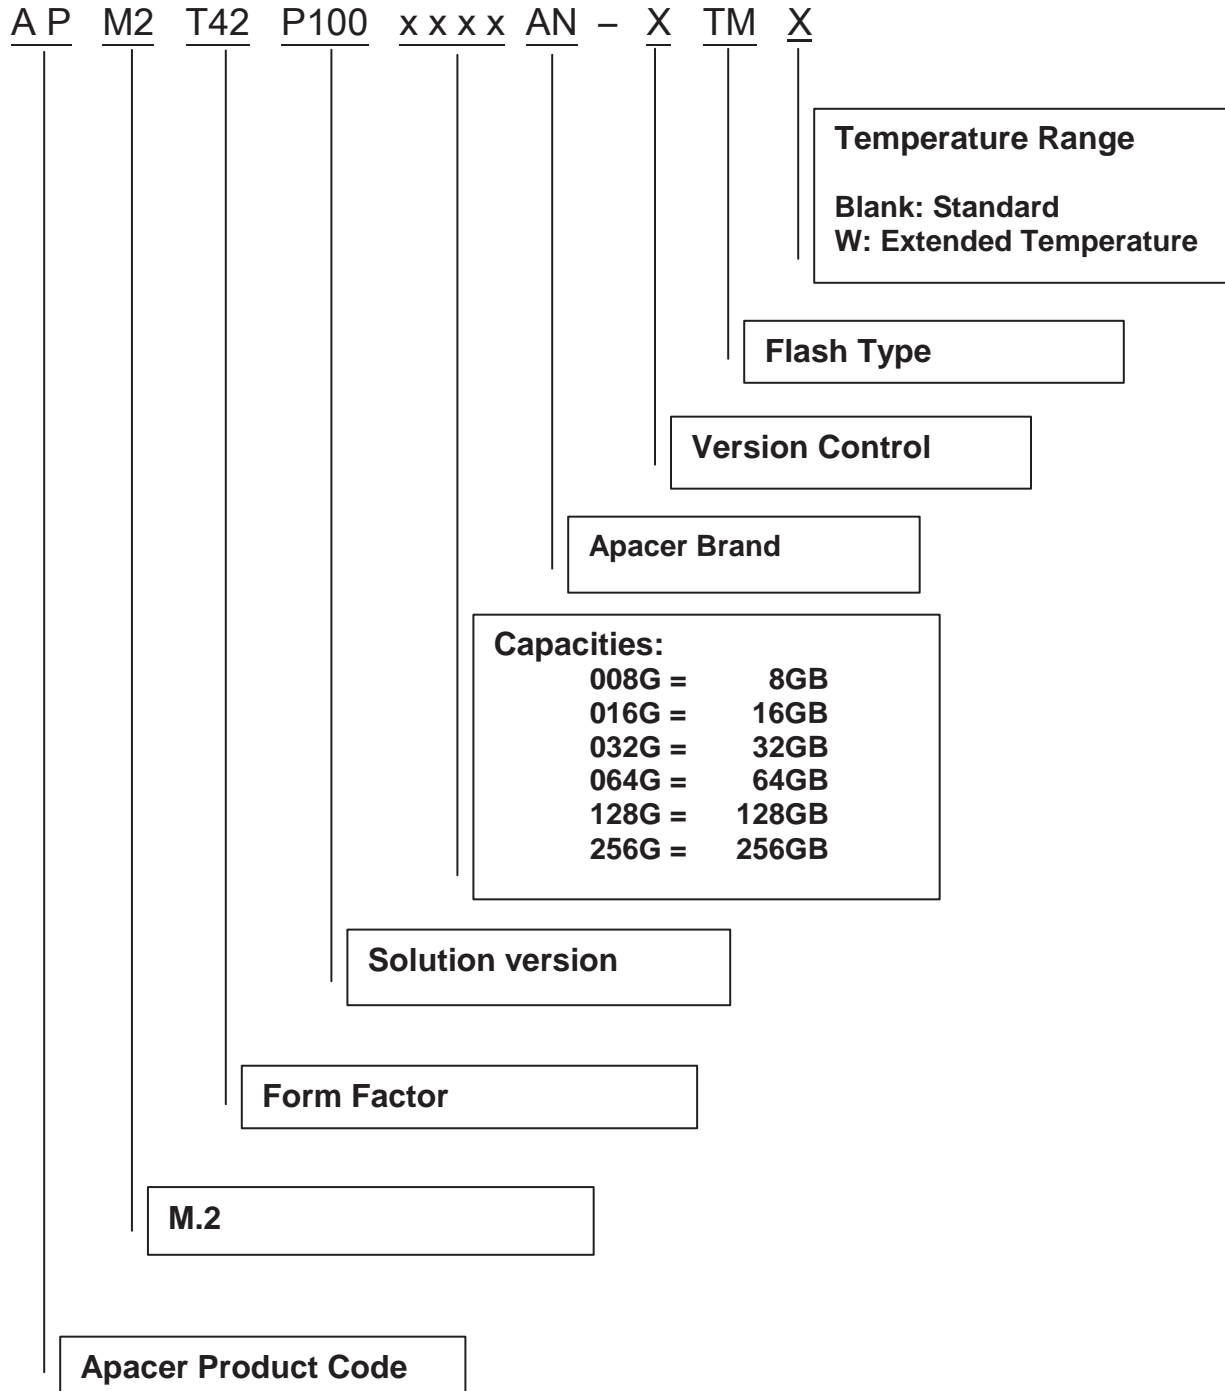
A P M2 T42 P100 x x x x AN – X TM X

Temperature Range

Blank: Standard
W: Extended Temperature

Flash Type

Version Control

Apacer Brand

Capacities:
008G = 8GB
016G = 16GB
032G = 32GB
064G = 64GB
128G = 128GB
256G = 256GB

Solution version

Form Factor

M.2

Apacer Product Code